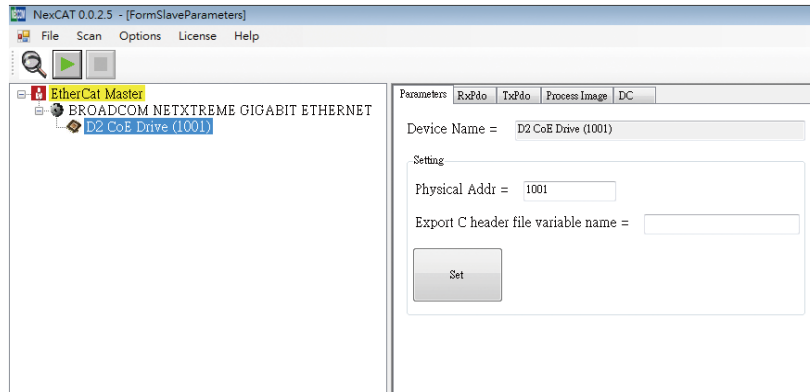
NexCAT 0.0.2.5 - [FormSlaveParameters]

File Scan Options License Help

EtherCat Master
BROADCOM NETXTREME GIGABIT ETHERNET
D2 CoE Drive (1001)

Parameters RxPdo TxPdo Process Image DC

Device Name = D2 CoE Drive (1001)

Setting

Physical Addr = 1001

Export C header file variable name =

Set